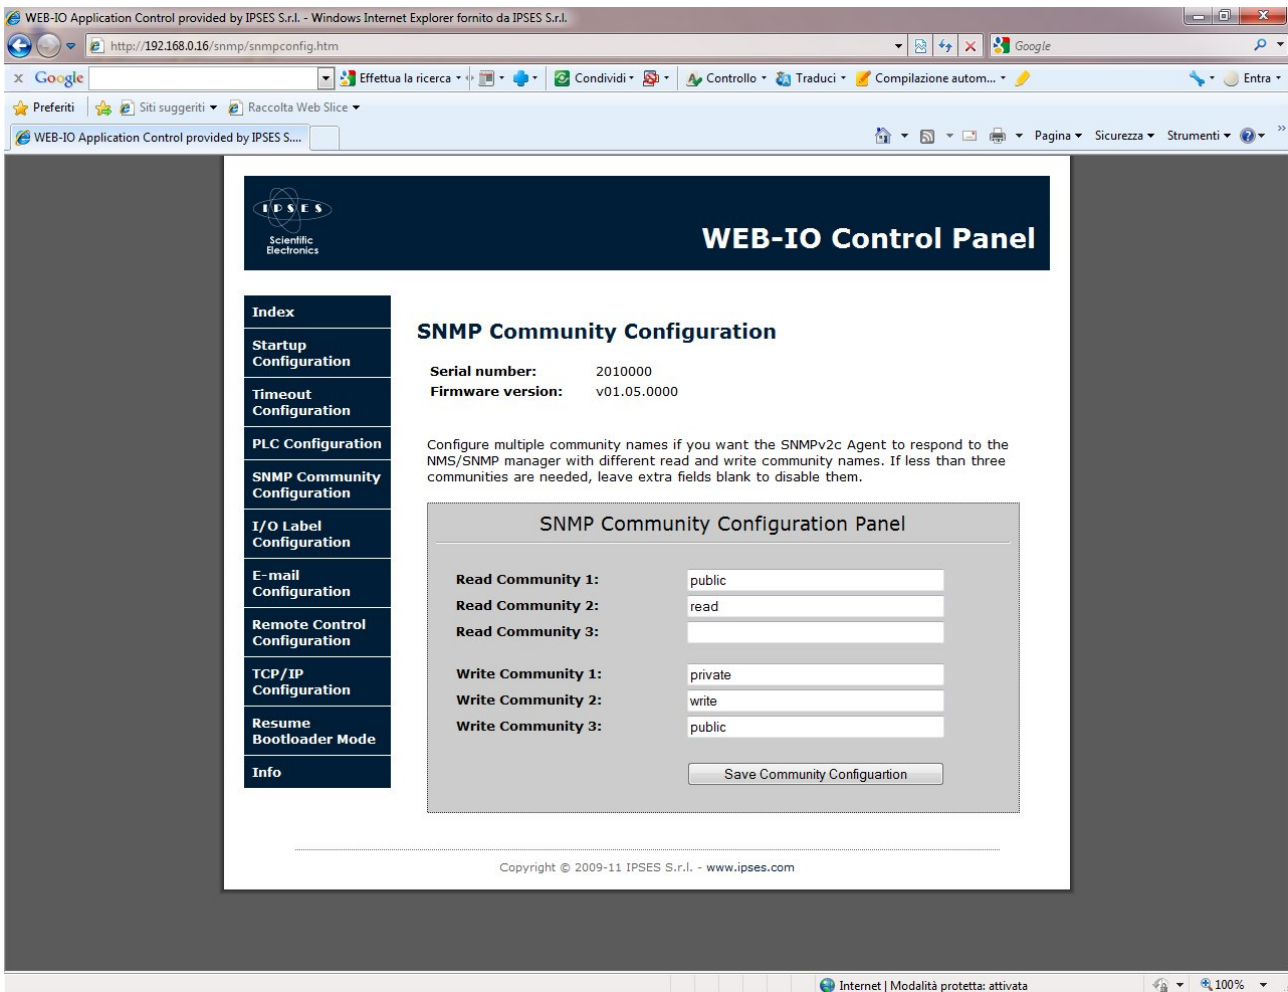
WEB-IO Application Control provided by IPSES S.r.l. - Windows Internet Explorer fornito da IPSES S.r.l.

http://192.168.0.16/snmp/snmpconfig.htm

Google

x Google

Effettua la ricerca

Condividi

Controllo

Traduci

Compilazione autom...

Entra

Preferiti

Siti suggeriti

Raccolta Web Slice

WEB-IO Application Control provided by IPSES S....

Pagina

Sicurezza

Strumenti

IPSES

Scientific Electronics

WEB-IO Control Panel

Index

Startup Configuration

Timeout Configuration

PLC Configuration

SNMP Community Configuration

I/O Label Configuration

E-mail Configuration

Remote Control Configuration

TCP/IP Configuration

Resume Bootloader Mode

Info

SNMP Community Configuration

| Serial number: | 2010000 |
|---|---|
| Firmware version: | v01.05.0000 |

Configure multiple community names if you want the SNMPv2c Agent to respond to the NMS/SNMP manager with different read and write community names. If less than three communities are needed, leave extra fields blank to disable them.

SNMP Community Configuration Panel

| Read Community 1: | public |
|---|---|
| Read Community 2: | read |
| Read Community 3: | |
| Write Community 1: | private |
| Write Community 2: | write |
| Write Community 3: | public |

Save Community Configuartion

Copyright © 2009-11 IPSES S.r.l. - www.ipses.com

Internet | Modalità protetta: attivata

100%